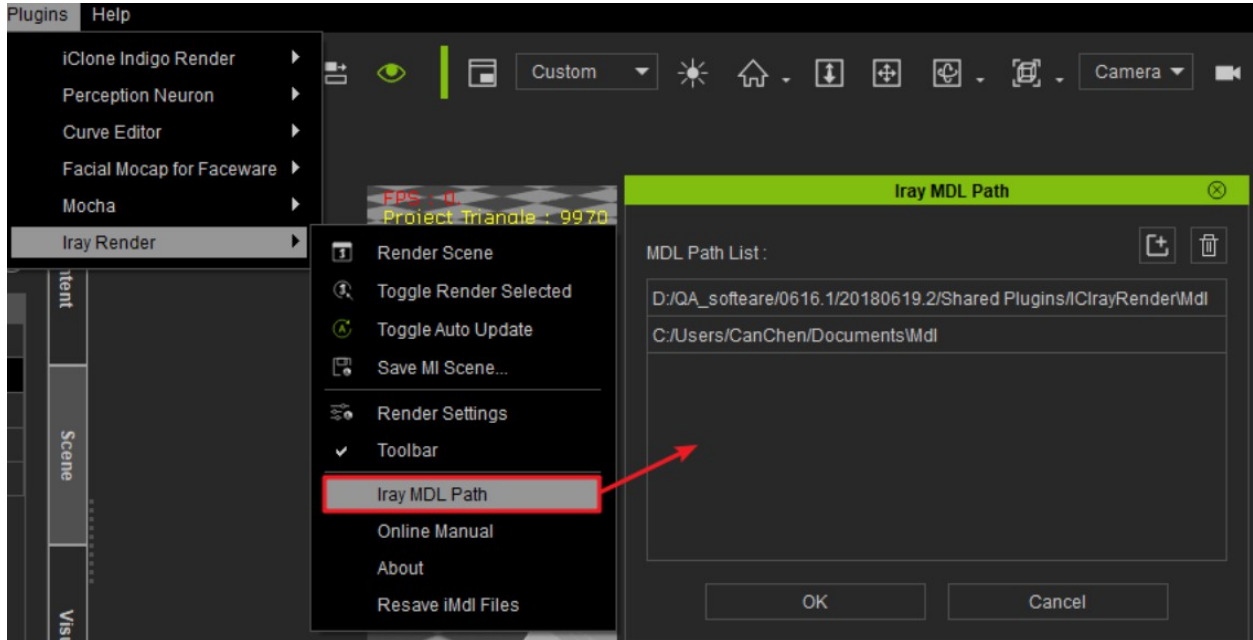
Plugins Help

iClone Indigo Render
Perception Neuron
Curve Editor
Facial Mocap for Faceware
Mocha
Iray Render

Custom
Camera

FPS : 0.
Project Triangle : 9970

ntent
Scene
Vis

Render Scene
Toggle Render Selected
Toggle Auto Update
Save MI Scene...
Render Settings
Toolbar
Iray MDL Path
Online Manual
About
Resave iMdl Files

Iray MDL Path

MDL Path List :

D:/QA_softeare/0616.1/20180619.2/Shared Plugins/ICIrayRender\Mdl
C:/Users/CanChen/Documents\Mdl

OK
Cancel